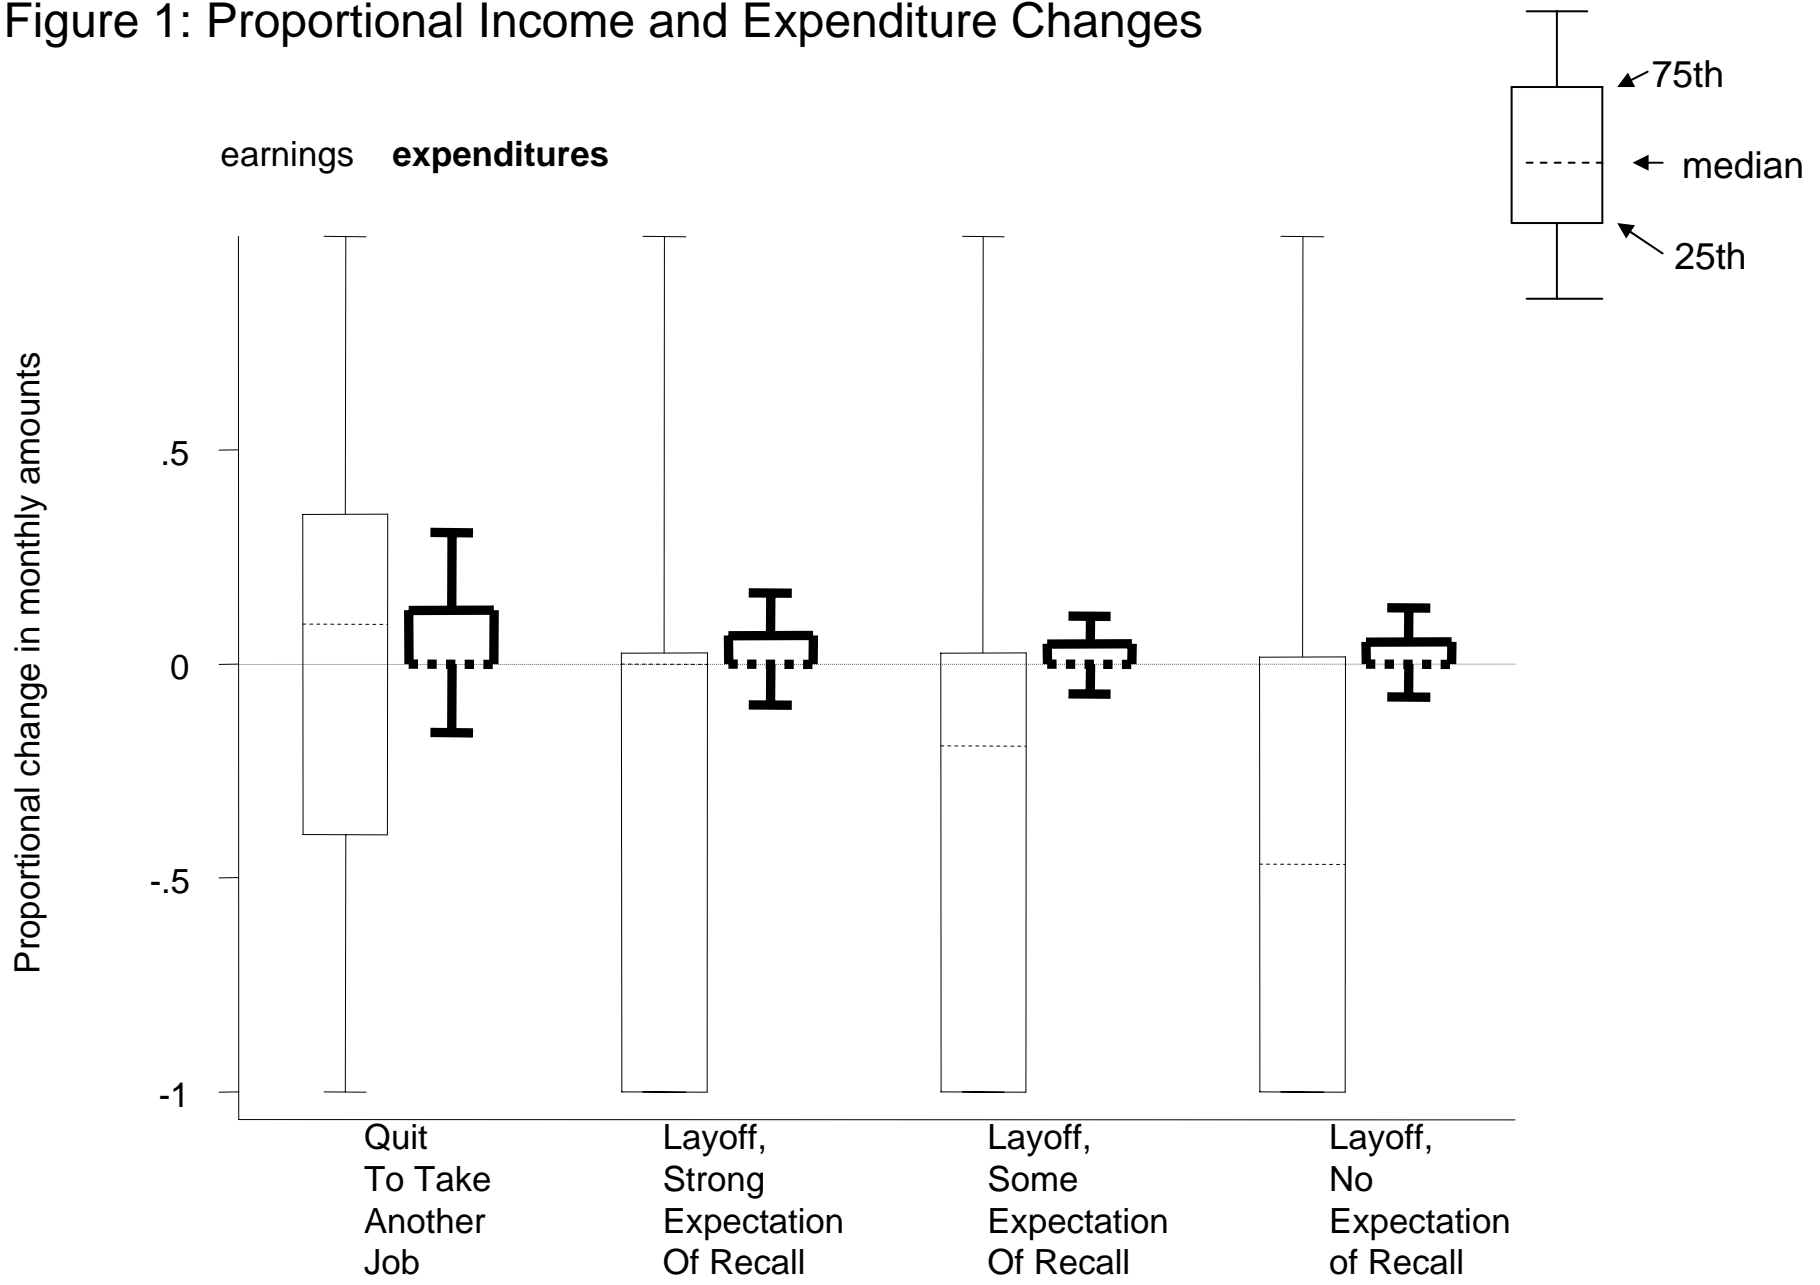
Figure 1: Proportional Income and Expenditure Changes

75th

median

25th

earnings **expenditures**

Proportional change in monthly amounts

.5

0

-.5

-1

Quit To Take Another Job

Layoff, Strong Expectation Of Recall

Layoff, Some Expectation Of Recall

Layoff, No Expectation of Recall